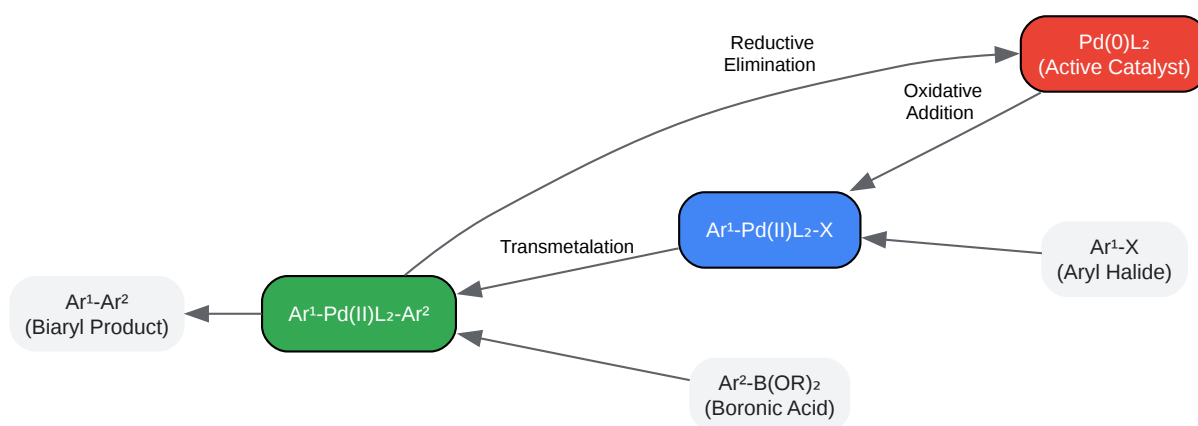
Reductive Elimination

$Pd(0)L_2$
(Active Catalyst)

Oxidative Addition

$Ar^1$-Pd(II)$L_2$-X

Transmetalation

$Ar^1$-X
(Aryl Halide)

$Ar^1$-$Ar^2$
(Biaryl Product)

$Ar^1$-Pd(II)$L_2$-$Ar^2$

$Ar^2$-B$(OR)_2$
(Boronic Acid)